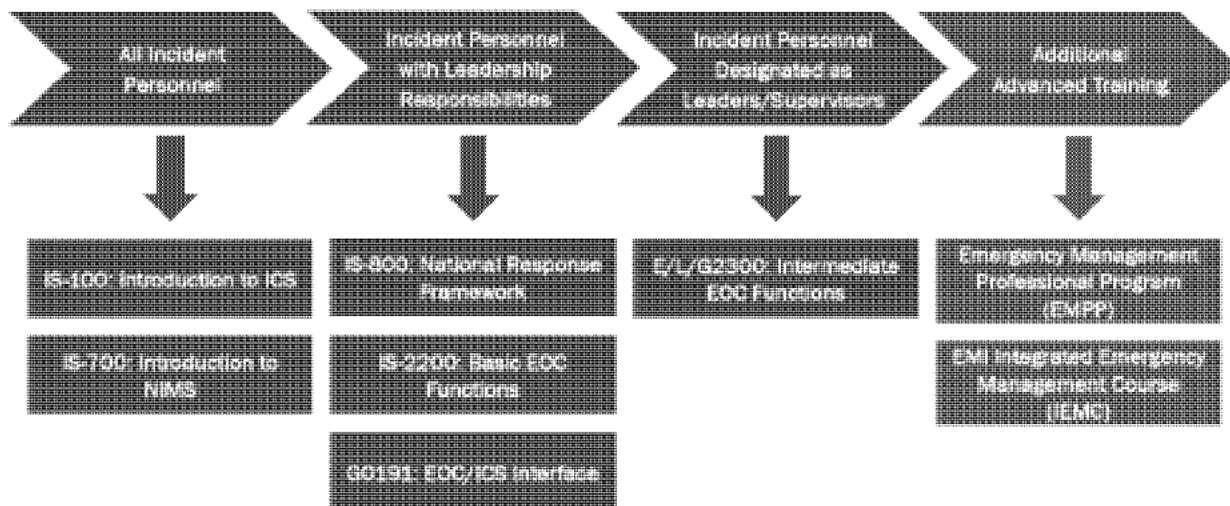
All Incident Personnel

Incident Personnel with Leadership Responsibilities

Incident Personnel Designated as Leaders/Supervisors

Additional Advanced Training

IS-100: Introduction to ICS

IS-700: Introduction to NIMS

IS-800: National Response Framework

IS-2200: Basic EOC Functions

G0191: EOC/ICS Interface

E/L/G2300: Intermediate EOC Functions

Emergency Management Professional Program (EMPP)

EMI Integrated Emergency Management Course (IEMC)